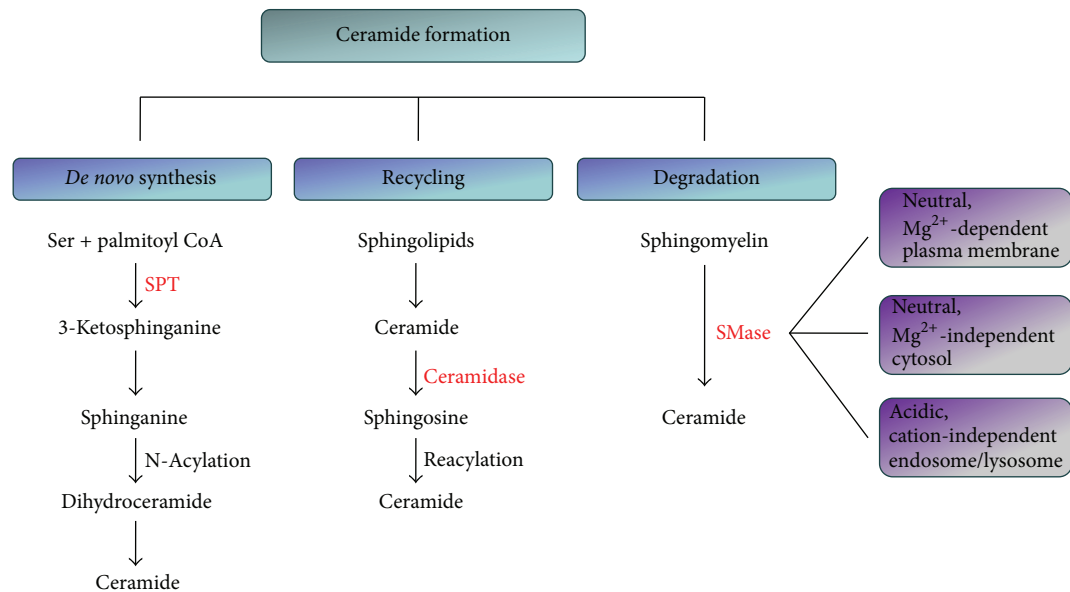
Ceramide formation

De novo synthesis

Ser + palmitoyl CoA

SPT

3-Ketosphinganine

Sphinganine

N-Acylation

Dihydroceramide

Ceramide

Recycling

Sphingolipids

Ceramide

Ceramidase

Sphingosine

Reacylation

Ceramide

Degradation

Sphingomyelin

SMase

Ceramide

Neutral, $Mg^{2+}$-dependent plasma membrane

Neutral, $Mg^{2+}$-independent cytosol

Acidic, cation-independent endosome/lysosome